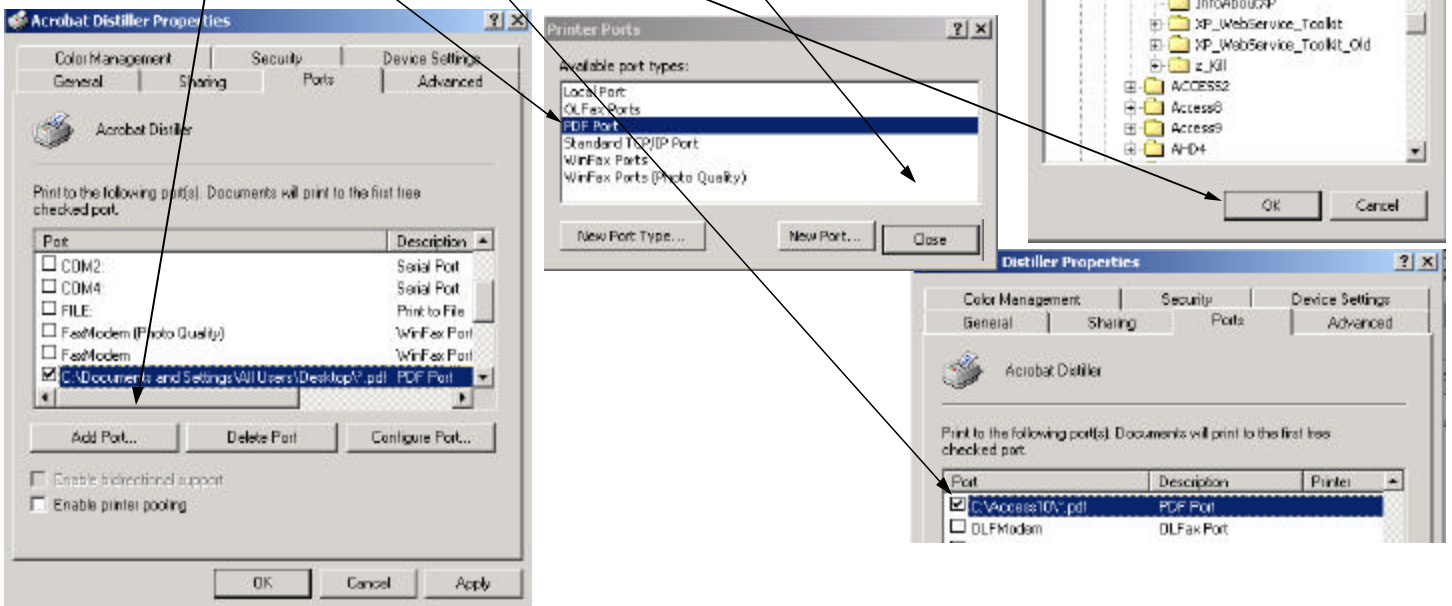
Acrobat Distiller Properties ? X

Color Management | Security | Device Settings
General | Sharing | Ports | Advanced

Acrobat Distiller

Print to the following port(s). Documents will print to the first free checked port.

| Port | Description |
|---|---|
| ☐ COM2: | Serial Port |
| ☐ COM4: | Serial Port |
| ☐ FILE: | Print to File |
| ☐ FaxModem (Photo Quality) | WinFax Port |
| ☐ FaxModem | WinFax Port |
| ☑ C:\Documents and Settings\All Users\Desktop\*.pdf | PDF Port |

Add Port... | Delete Port | Configure Port...

☐ Enable bidirectional support
☐ Enable printer pooling

OK | Cancel | Apply

Printer Ports ? X

Available port types:
Local Port
OLFax Ports
PDF Port
Standard TCP/IP Port
WinFax Ports
WinFax Ports (Photo Quality)

New Port Type... | New Port... | Close

InfoAboutCAP
XP_WebService_Toolkit
XP_WebService_Toolkit_Old
z_Kill
ACCESS2
Access8
Access9
AHD4

OK | Cancel

Distiller Properties ? X

Color Management | Security | Device Settings
General | Sharing | Ports | Advanced

Acrobat Distiller

Print to the following port(s). Documents will print to the first free checked port.

| Port | Description | Printer |
|---|---|---|
| ☑ C:\Access10\*.pdf | PDF Port | |
| ☐ OLFModem | OLFax Port | |